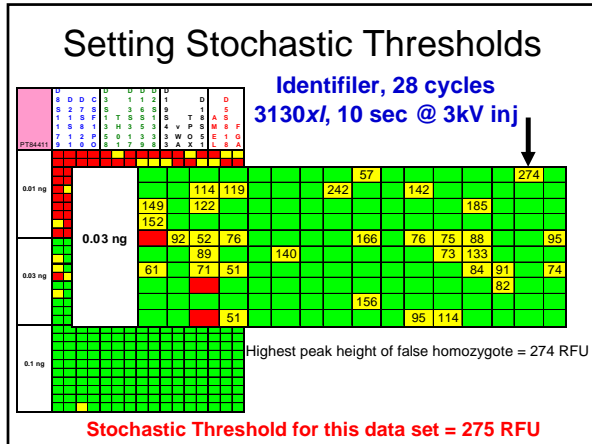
Setting Stochastic Thresholds

Identifiler, 28 cycles
3130*xl*, 10 sec @ 3kV inj

PT84411

D8S1179 D21S11 D7S820 CSF1PO D3S1358 TH01 D13S317 D16S539 D2S1338 D19S433 vWA TPOX D18S51 AMEL D5S818 FGA

0.01 ng

0.03 ng

0.1 ng

0.03 ng

57 274
114 119 242 142
149 122 185
152
92 52 76 166 76 75 88 95
89 140 73 133
61 71 51 84 91 74
82
156
51 95 114

Highest peak height of false homozygote = 274 RFU

Stochastic Threshold for this data set = 275 RFU